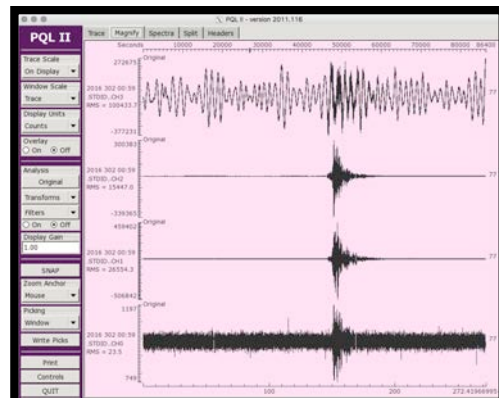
PQL II - version 2011.116

PQL II

Trace | Magnify | Spectra | Split | Headers

Seconds 10000 20000 30000 40000 50000 60000 70000 80000 86400

Trace Scale
On Display

Window Scale
Trace

Display Units
Counts

Overlay
On Off

Analysis
Original

Transforms

Filters

On Off

Display Gain
1.00

SNAP

Zoom Anchor
Mouse

Picking
Window

Write Picks

Print

Controls

QUIT

272675 Original
2016 302 00:59
.STOID..OH3
RMS = 100433.7
-377231
77

300363 Original
2016 302 00:59
.STOID..OH2
RMS = 15447.0
-339365
77

459402 Original
2016 302 00:59
.STOID..OH1
RMS = 26554.3
-506842
77

1197 Original
2016 302 00:59
.STOID..OH0
RMS = 23.5
749
77

100 200 272.41966995